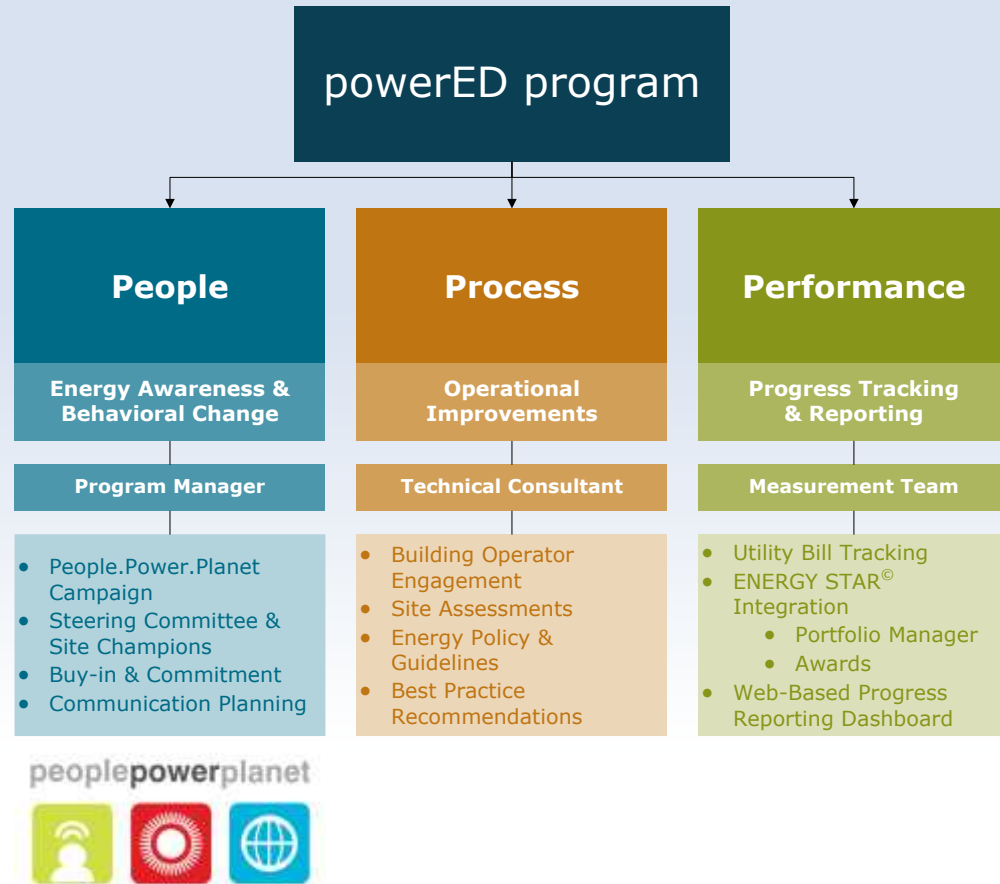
powerED program

People

Energy Awareness & Behavioral Change

Program Manager

- People.Power.Planet Campaign
- Steering Committee & Site Champions
- Buy-in & Commitment
- Communication Planning

Process

Operational Improvements

Technical Consultant

- Building Operator Engagement
- Site Assessments
- Energy Policy & Guidelines
- Best Practice Recommendations

Performance

Progress Tracking & Reporting

Measurement Team

- Utility Bill Tracking
- ENERGY STAR$^{©}$ Integration
  - Portfolio Manager
  - Awards
- Web-Based Progress Reporting Dashboard

peoplepowerplanet